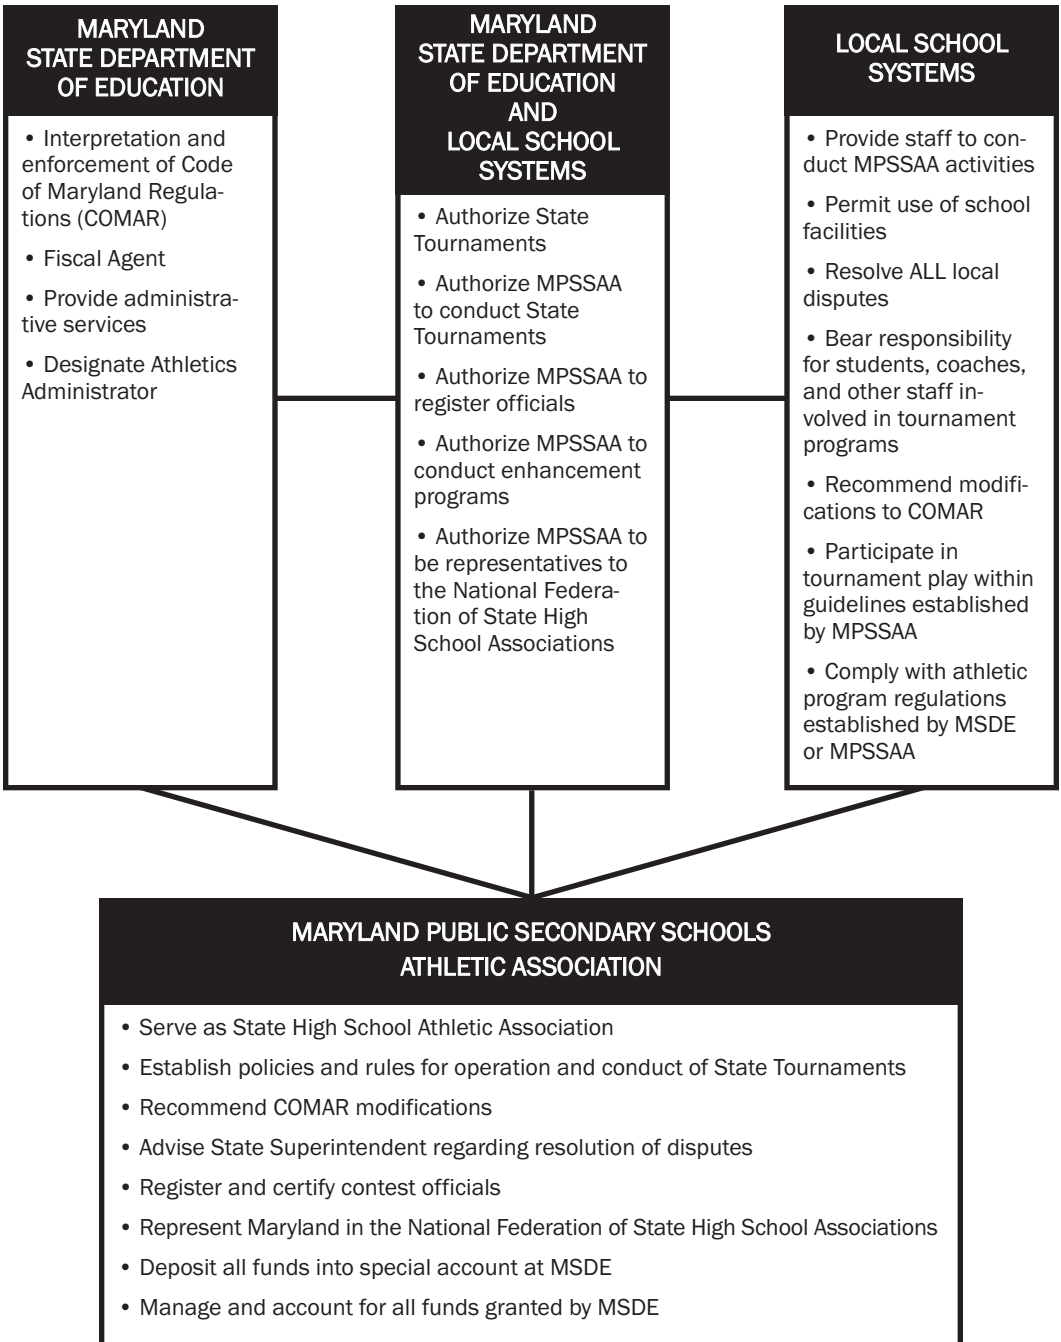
MARYLAND STATE DEPARTMENT OF EDUCATION

• Interpretation and enforcement of Code of Maryland Regulations (COMAR)

• Fiscal Agent

• Provide administrative services

• Designate Athletics Administrator

MARYLAND STATE DEPARTMENT OF EDUCATION AND LOCAL SCHOOL SYSTEMS

• Authorize State Tournaments

• Authorize MPSSAA to conduct State Tournaments

• Authorize MPSSAA to register officials

• Authorize MPSSAA to conduct enhancement programs

• Authorize MPSSAA to be representatives to the National Federation of State High School Associations

LOCAL SCHOOL SYSTEMS

• Provide staff to conduct MPSSAA activities

• Permit use of school facilities

• Resolve ALL local disputes

• Bear responsibility for students, coaches, and other staff involved in tournament programs

• Recommend modifications to COMAR

• Participate in tournament play within guidelines established by MPSSAA

• Comply with athletic program regulations established by MSDE or MPSSAA

MARYLAND PUBLIC SECONDARY SCHOOLS ATHLETIC ASSOCIATION

• Serve as State High School Athletic Association

• Establish policies and rules for operation and conduct of State Tournaments

• Recommend COMAR modifications

• Advise State Superintendent regarding resolution of disputes

• Register and certify contest officials

• Represent Maryland in the National Federation of State High School Associations

• Deposit all funds into special account at MSDE

• Manage and account for all funds granted by MSDE